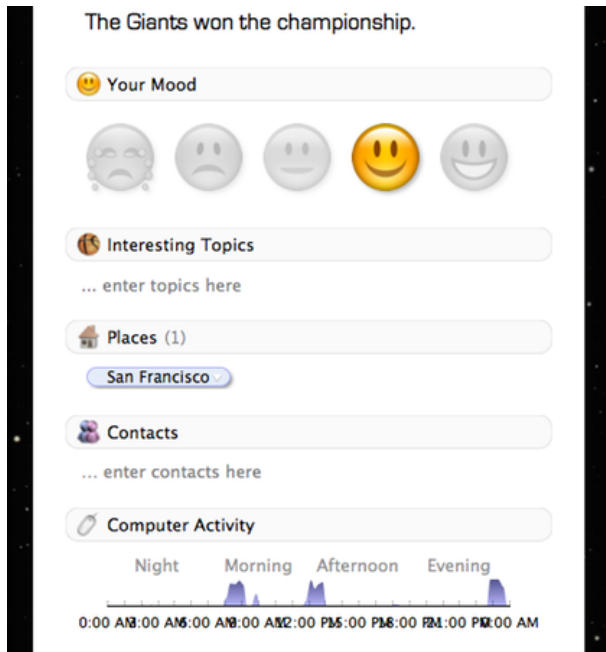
The Giants won the championship.

Your Mood

Interesting Topics

... enter topics here

Places (1)

San Francisco

Contacts

... enter contacts here

Computer Activity

Night Morning Afternoon Evening

0:00 AM3:00 AM6:00 AM9:00 AM12:00 PM3:00 PM6:00 PM9:00 PM0:00 AM